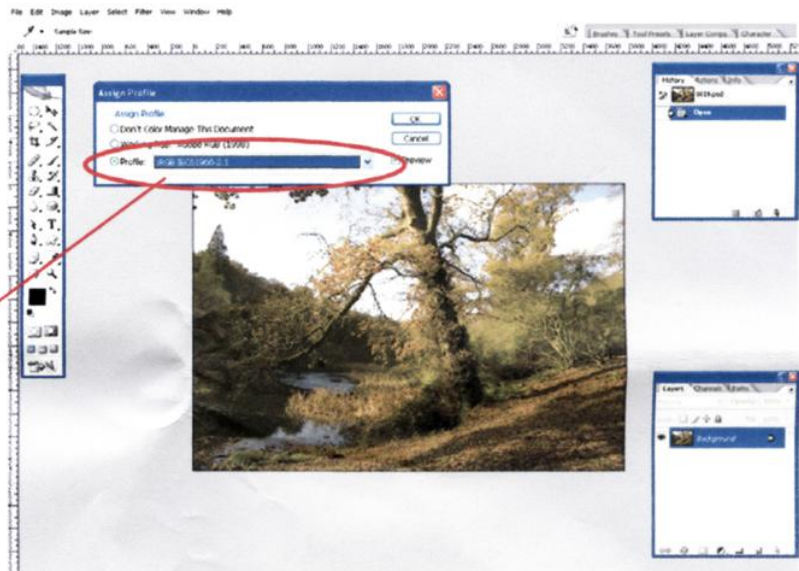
File Edit Image Layer Select Filter View Window Help

Sample Size:

Brushes Tool Presets Layer Comps Character

Assign Profile

Assign Profile

Don't Color Manage This Document

Working RGB: Adobe RGB (1998)

Profile: sRGB IEC61966-2.1

OK

Cancel

Preview

History Actions Info

Witkpsd

Open

Layers Channels Paths

Background